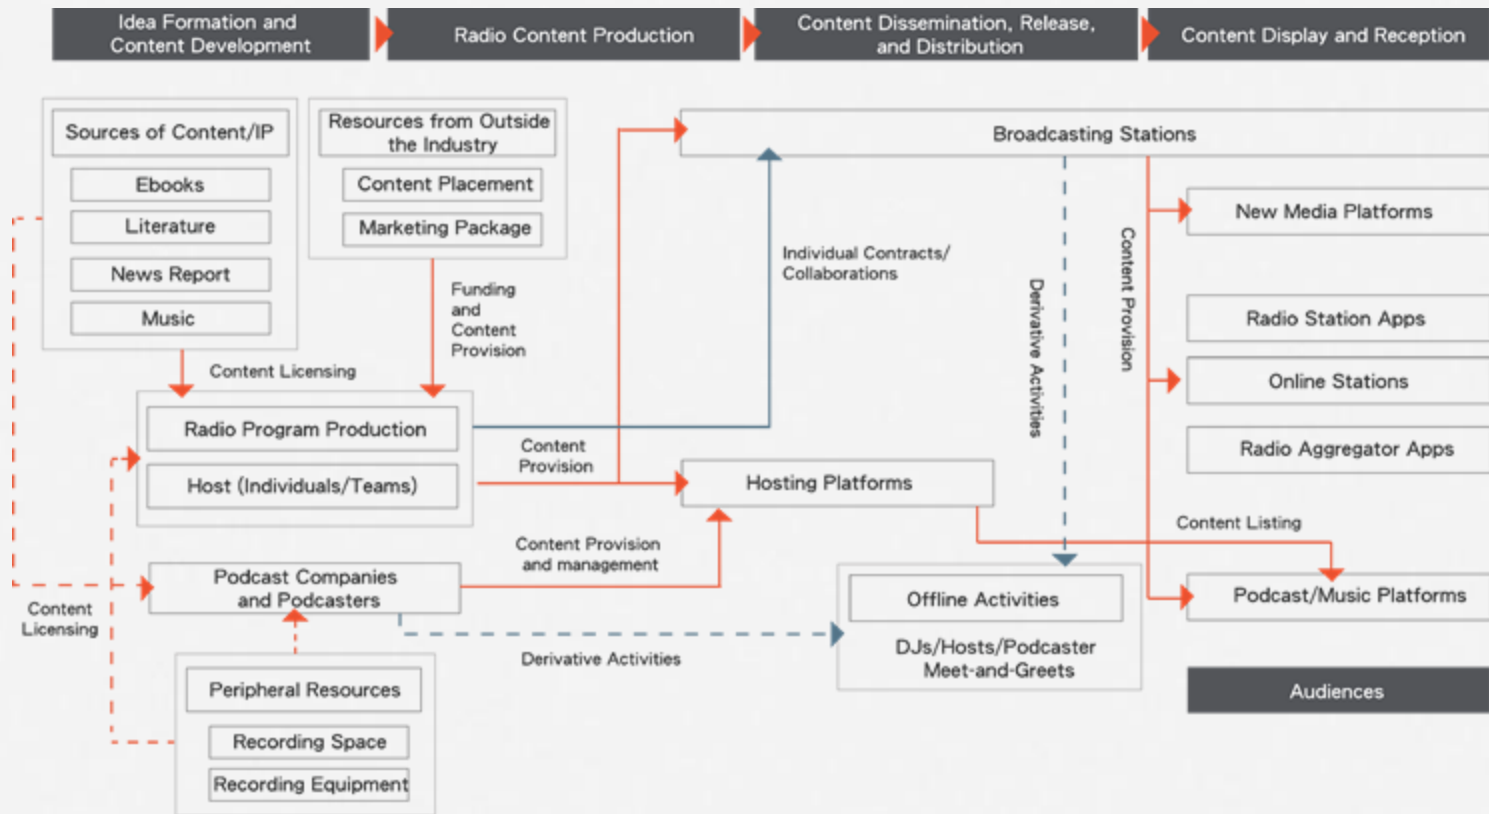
Idea Formation and Content Development

Radio Content Production

Content Dissemination, Release, and Distribution

Content Display and Reception

Sources of Content/IP

Ebooks

Literature

News Report

Music

Resources from Outside the Industry

Content Placement

Marketing Package

Broadcasting Stations

Individual Contracts/ Collaborations

Funding and Content Provision

Content Licensing

Derivative Activities

Content Provision

New Media Platforms

Radio Station Apps

Online Stations

Radio Aggregator Apps

Radio Program Production

Host (Individuals/Teams)

Content Provision

Hosting Platforms

Content Listing

Content Provision and management

Podcast Companies and Podcasters

Content Licensing

Offline Activities

DJs/Hosts/Podcaster Meet-and-Greets

Podcast/Music Platforms

Derivative Activities

Audiences

Peripheral Resources

Recording Space

Recording Equipment